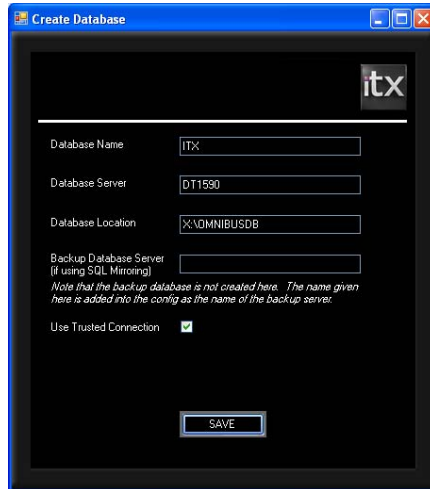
Create Database

itx

Database Name ITX

Database Server DT1590

Database Location X:\OMNIBUSDB

Backup Database Server (if using SQL Mirroring)

Note that the backup database is not created here. The name given here is added into the config as the name of the backup server.

Use Trusted Connection

SAVE